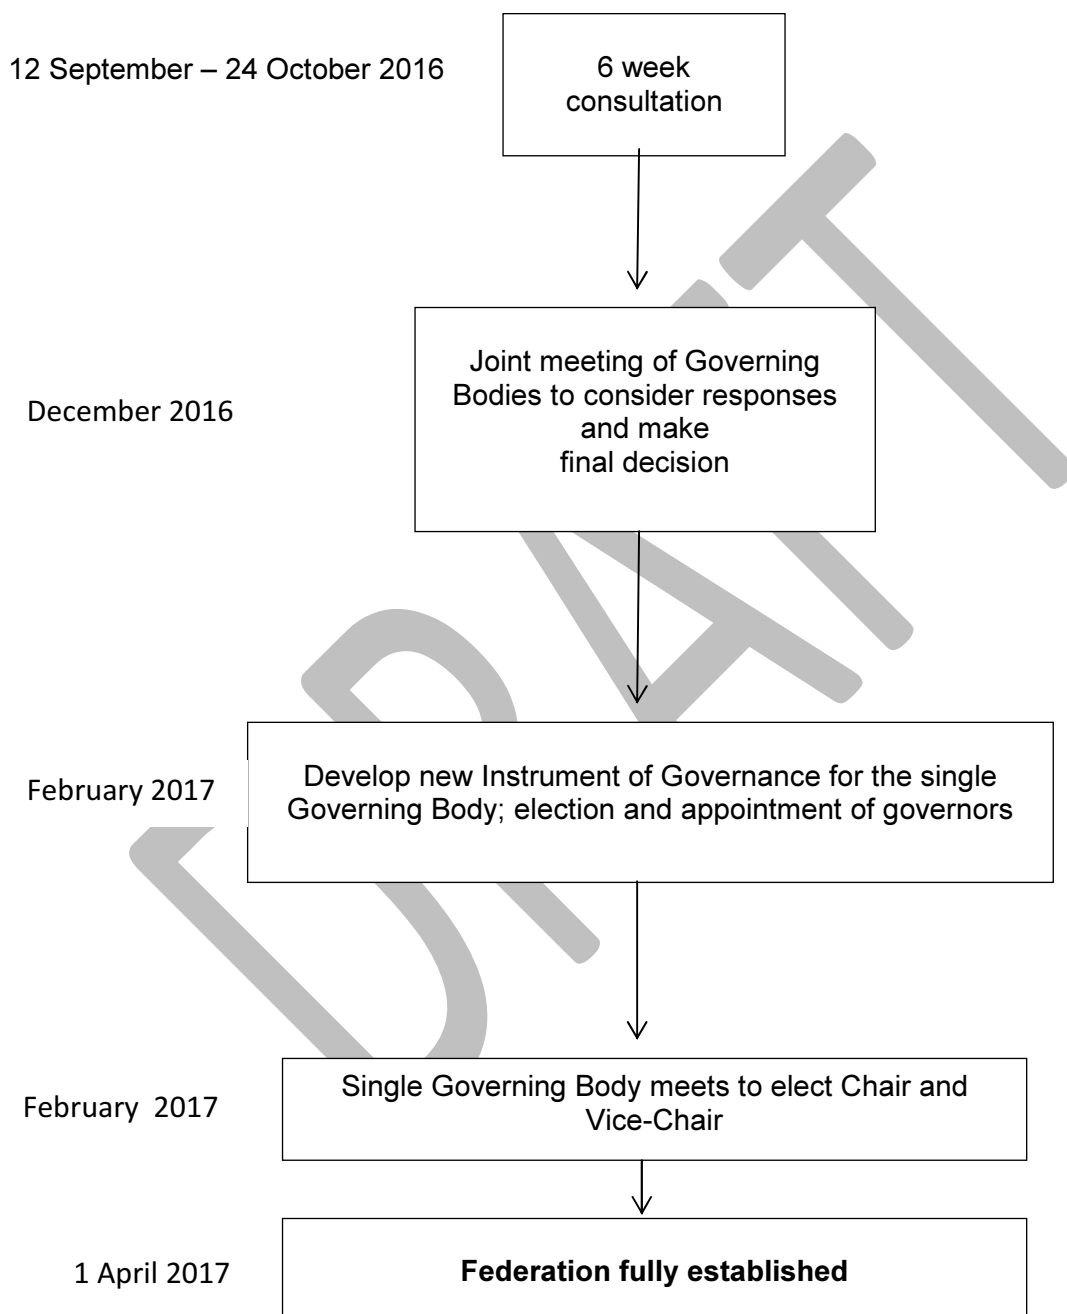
12 September – 24 October 2016

6 week consultation

December 2016

Joint meeting of Governing Bodies to consider responses and make final decision

February 2017

Develop new Instrument of Governance for the single Governing Body; election and appointment of governors

February 2017

Single Governing Body meets to elect Chair and Vice-Chair

1 April 2017

**Federation fully established**

DRAFT